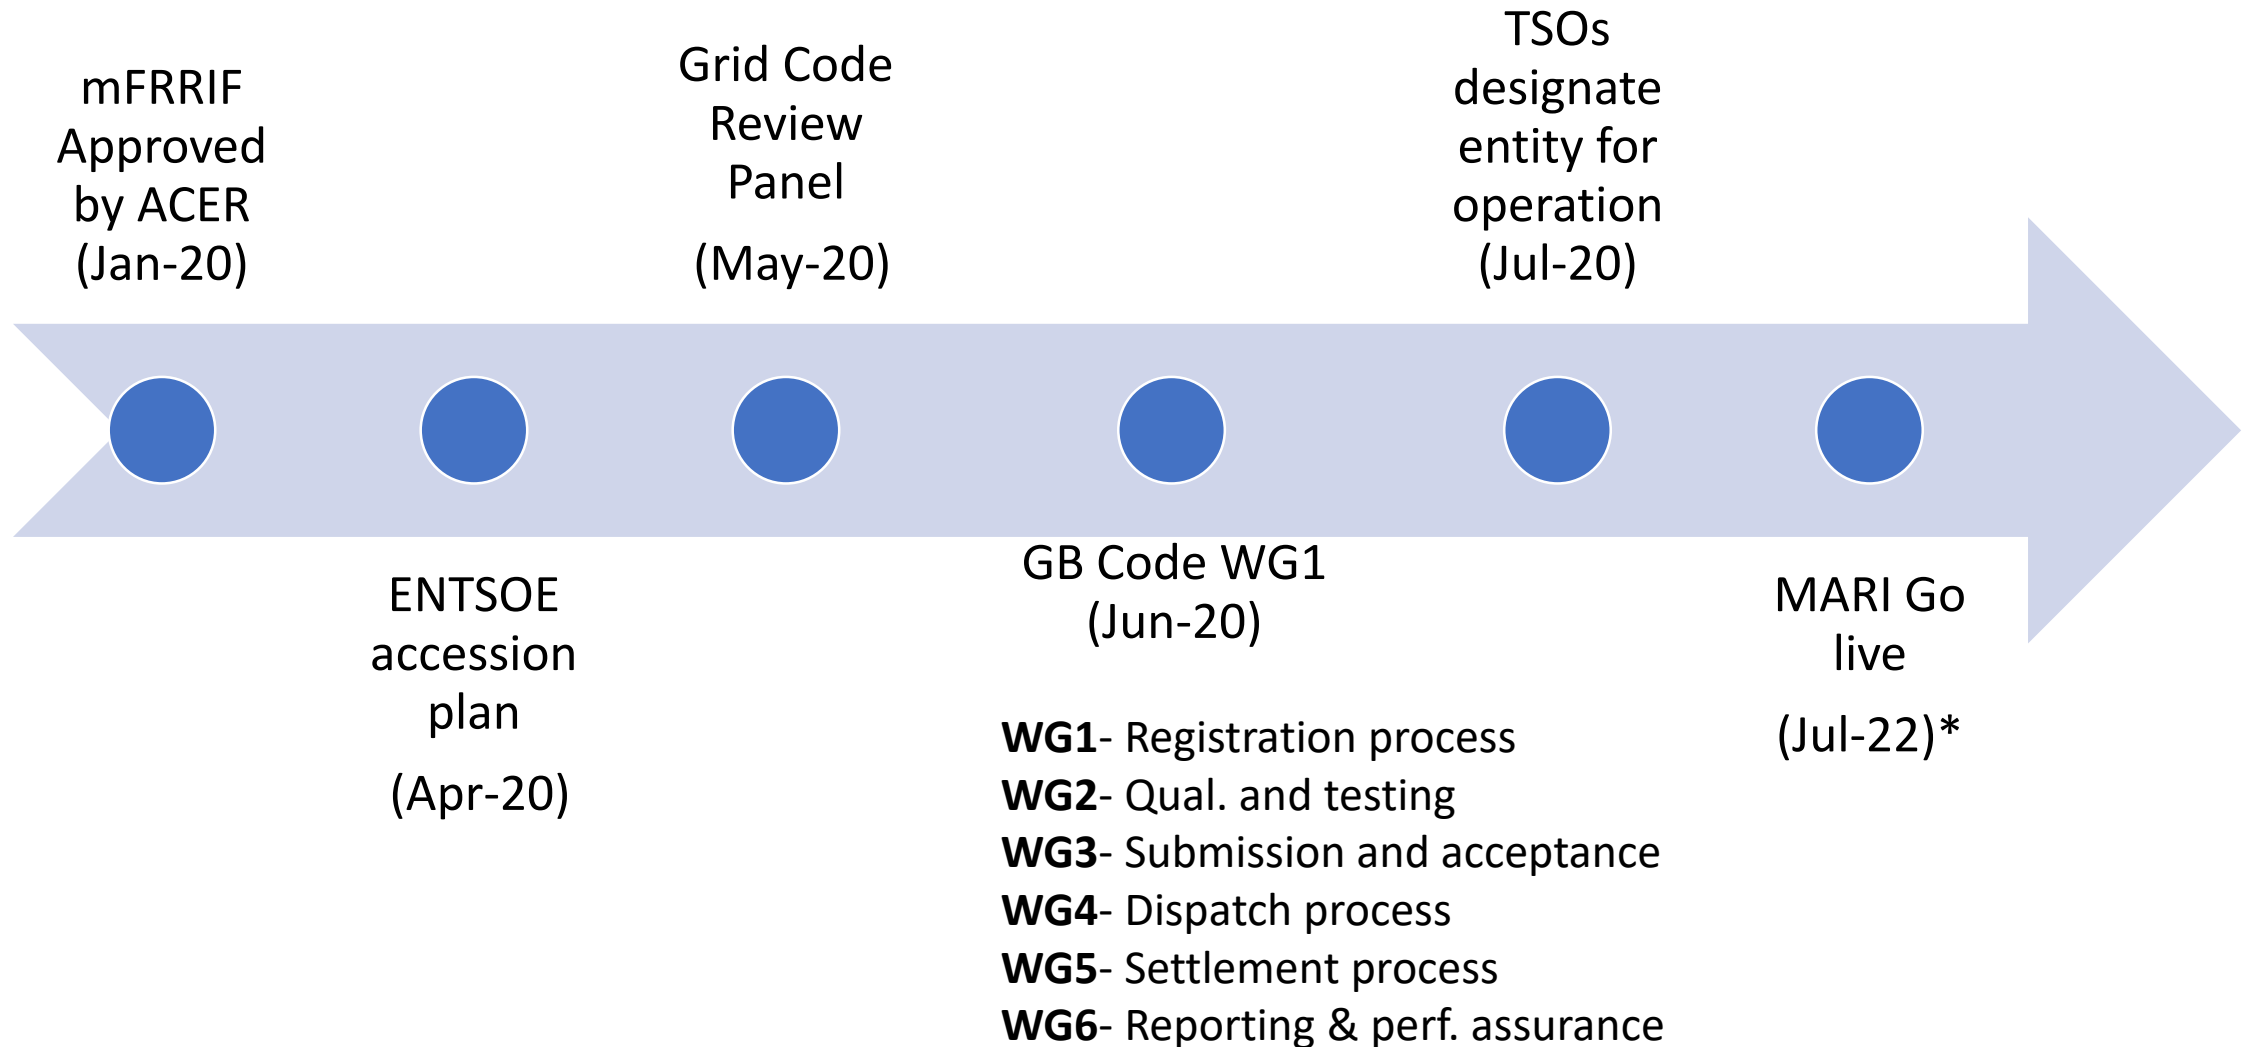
mFRRIF Approved by ACER (Jan-20)

ENTSOE accession plan

(Apr-20)

Grid Code Review Panel

(May-20)

GB Code WG1 (Jun-20)

**WG1**- Registration process
**WG2**- Qual. and testing
**WG3**- Submission and acceptance
**WG4**- Dispatch process
**WG5**- Settlement process
**WG6**- Reporting & perf. assurance

TSOs designate entity for operation (Jul-20)

MARI Go live

(Jul-22)*